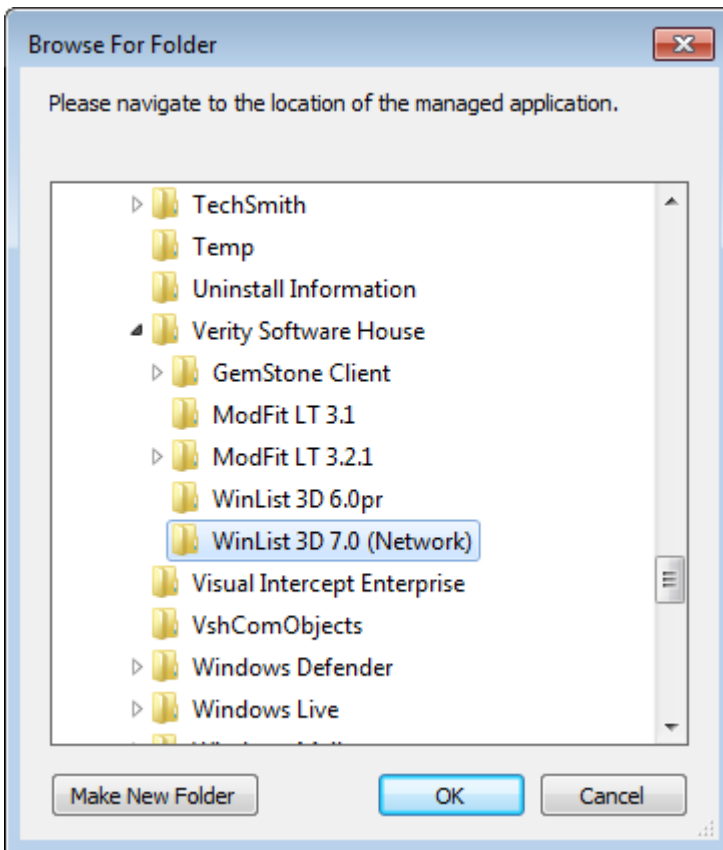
Browse For Folder

Please navigate to the location of the managed application.

TechSmith
Temp
Uninstall Information
Verity Software House
GemStone Client
ModFit LT 3.1
ModFit LT 3.2.1
WinList 3D 6.0pr
WinList 3D 7.0 (Network)
Visual Intercept Enterprise
VshComObjects
Windows Defender
Windows Live
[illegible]

Make New Folder
OK
Cancel